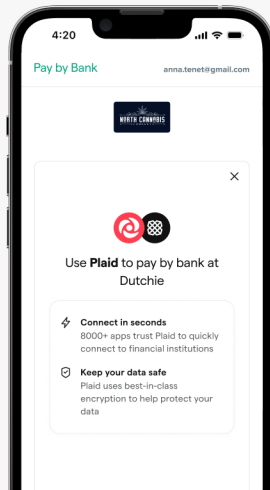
4:20

Pay by Bank anna.tenet@gmail.com

NORTH CANNABIS

×

Use Plaid to pay by bank at Dutchie

Connect in seconds
8000+ apps trust Plaid to quickly connect to financial institutions

Keep your data safe
Plaid uses best-in-class encryption to help protect your data